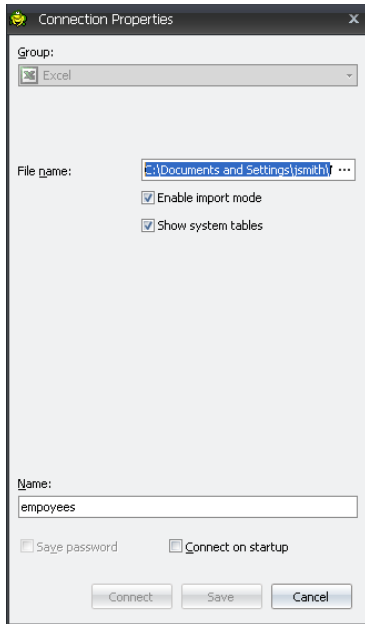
Connection Properties

Group:

Excel

File name: C:\Documents and Settings\jsmith\ ...

Enable import mode

Show system tables

Name:

empoyees

Save password

Connect on startup

Connect

Save

Cancel